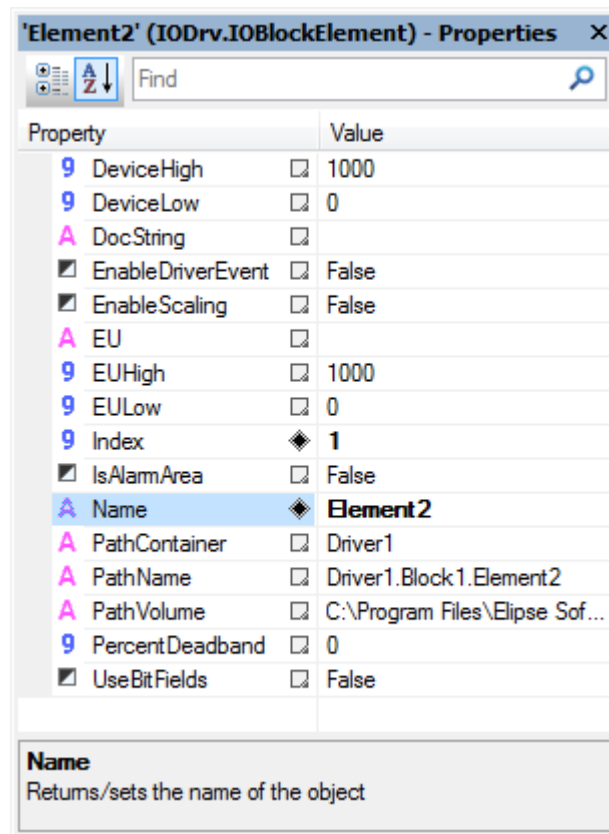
'Element2' (IODrv.IOBlockElement) - Properties ×

Find

| Property | Value |
|---|---|
| 9 DeviceHigh | 1000 |
| 9 DeviceLow | 0 |
| A DocString | |
| EnableDriverEvent | False |
| EnableScaling | False |
| A EU | |
| 9 EUHigh | 1000 |
| 9 EULow | 0 |
| 9 Index | 1 |
| IsAlarmArea | False |
| A Name | Element2 |
| A PathContainer | Driver1 |
| A PathName | Driver1.Block1.Element2 |
| A PathVolume | C:\Program Files\Elipse Sof... |
| 9 PercentDeadband | 0 |
| UseBitFields | False |

Name
Returns/sets the name of the object